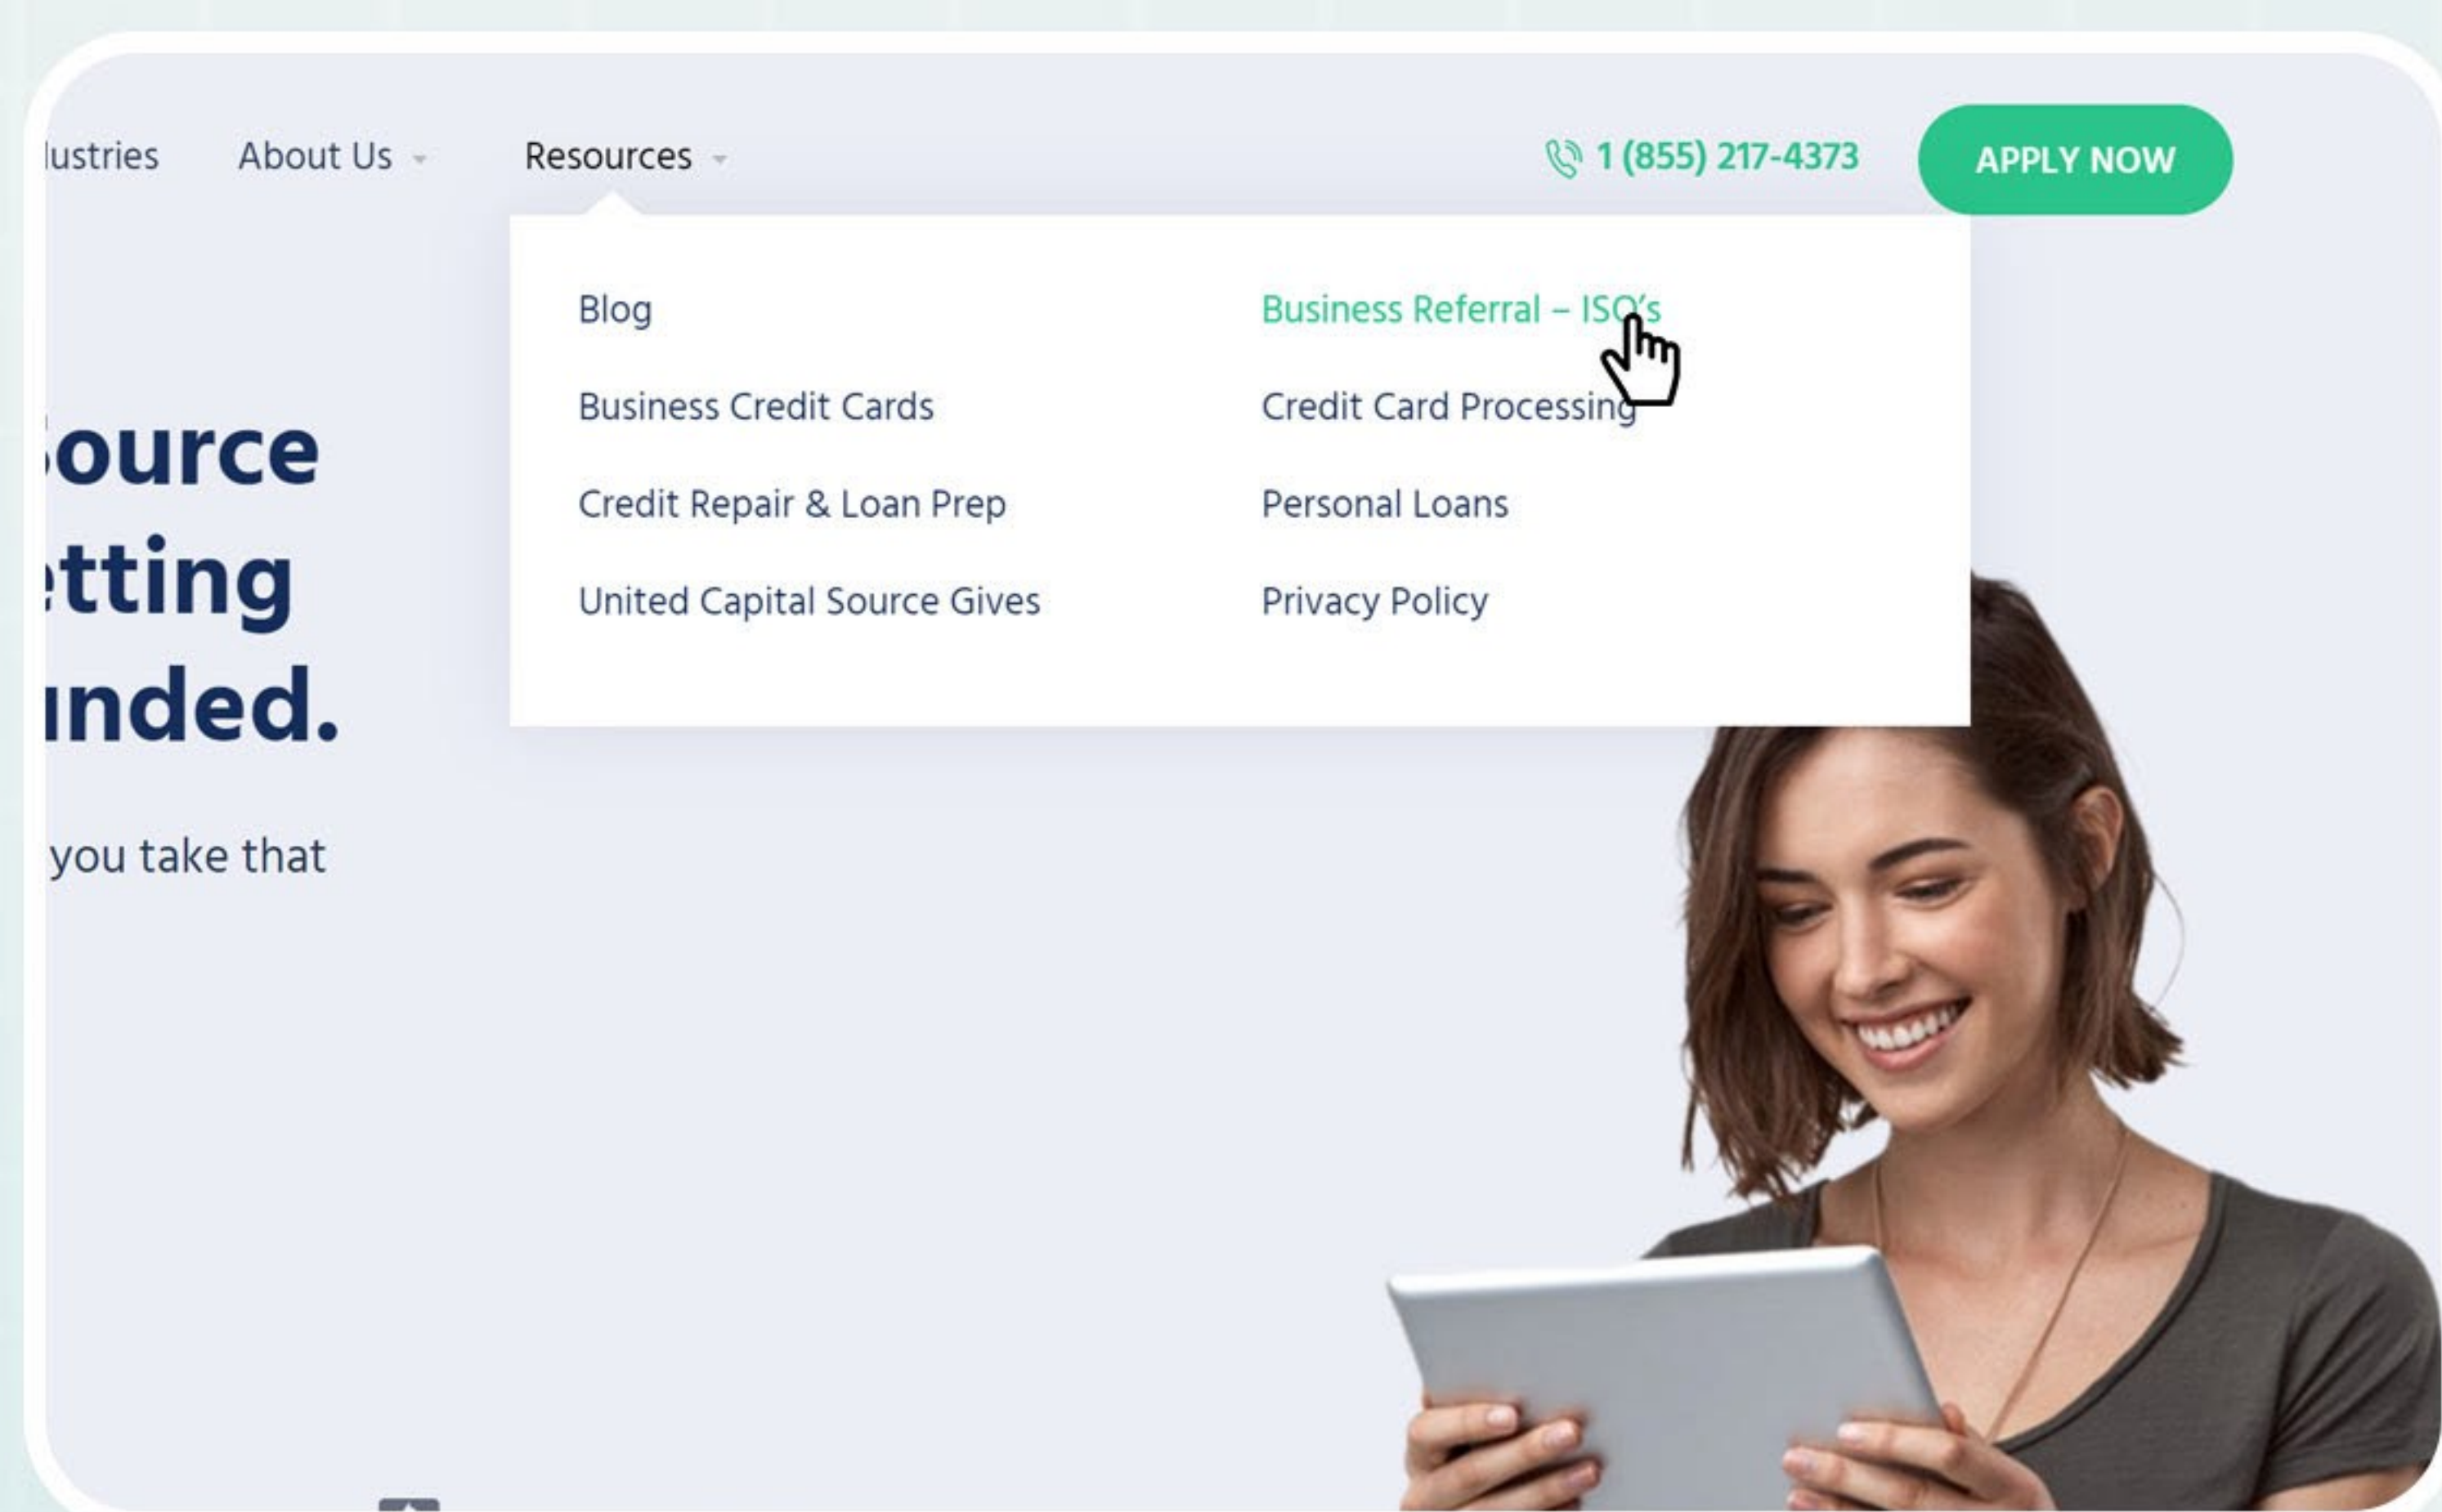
lustries About Us Resources

1 (855) 217-4373 APPLY NOW

Blog

Business Credit Cards

Credit Repair & Loan Prep

United Capital Source Gives

Business Referral – ISO's

Credit Card Processing

Personal Loans

Privacy Policy

ource
tting
inded.

you take that